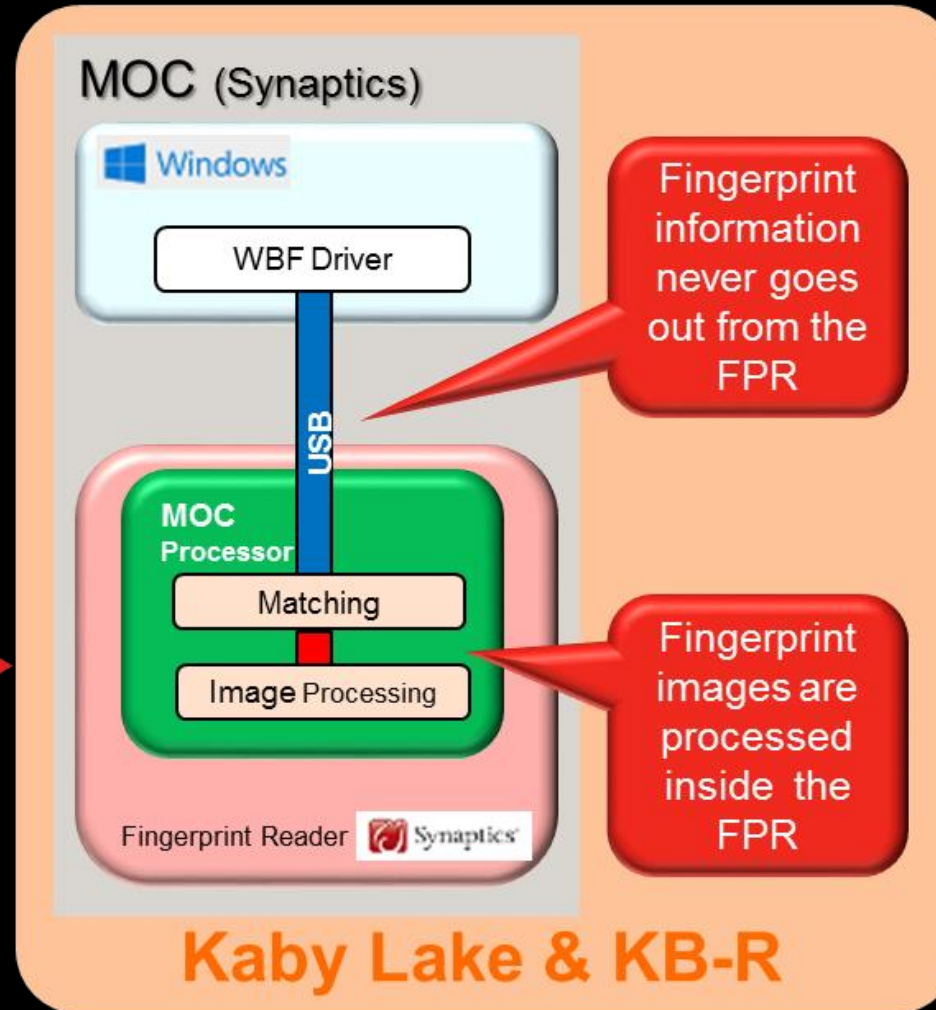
MOC (Synaptics)

Windows

WBF Driver

USB

MOC Processor

Matching

Image Processing

Fingerprint Reader Synaptics

Fingerprint information never goes out from the FPR

Fingerprint images are processed inside the FPR

Kaby Lake & KB-R